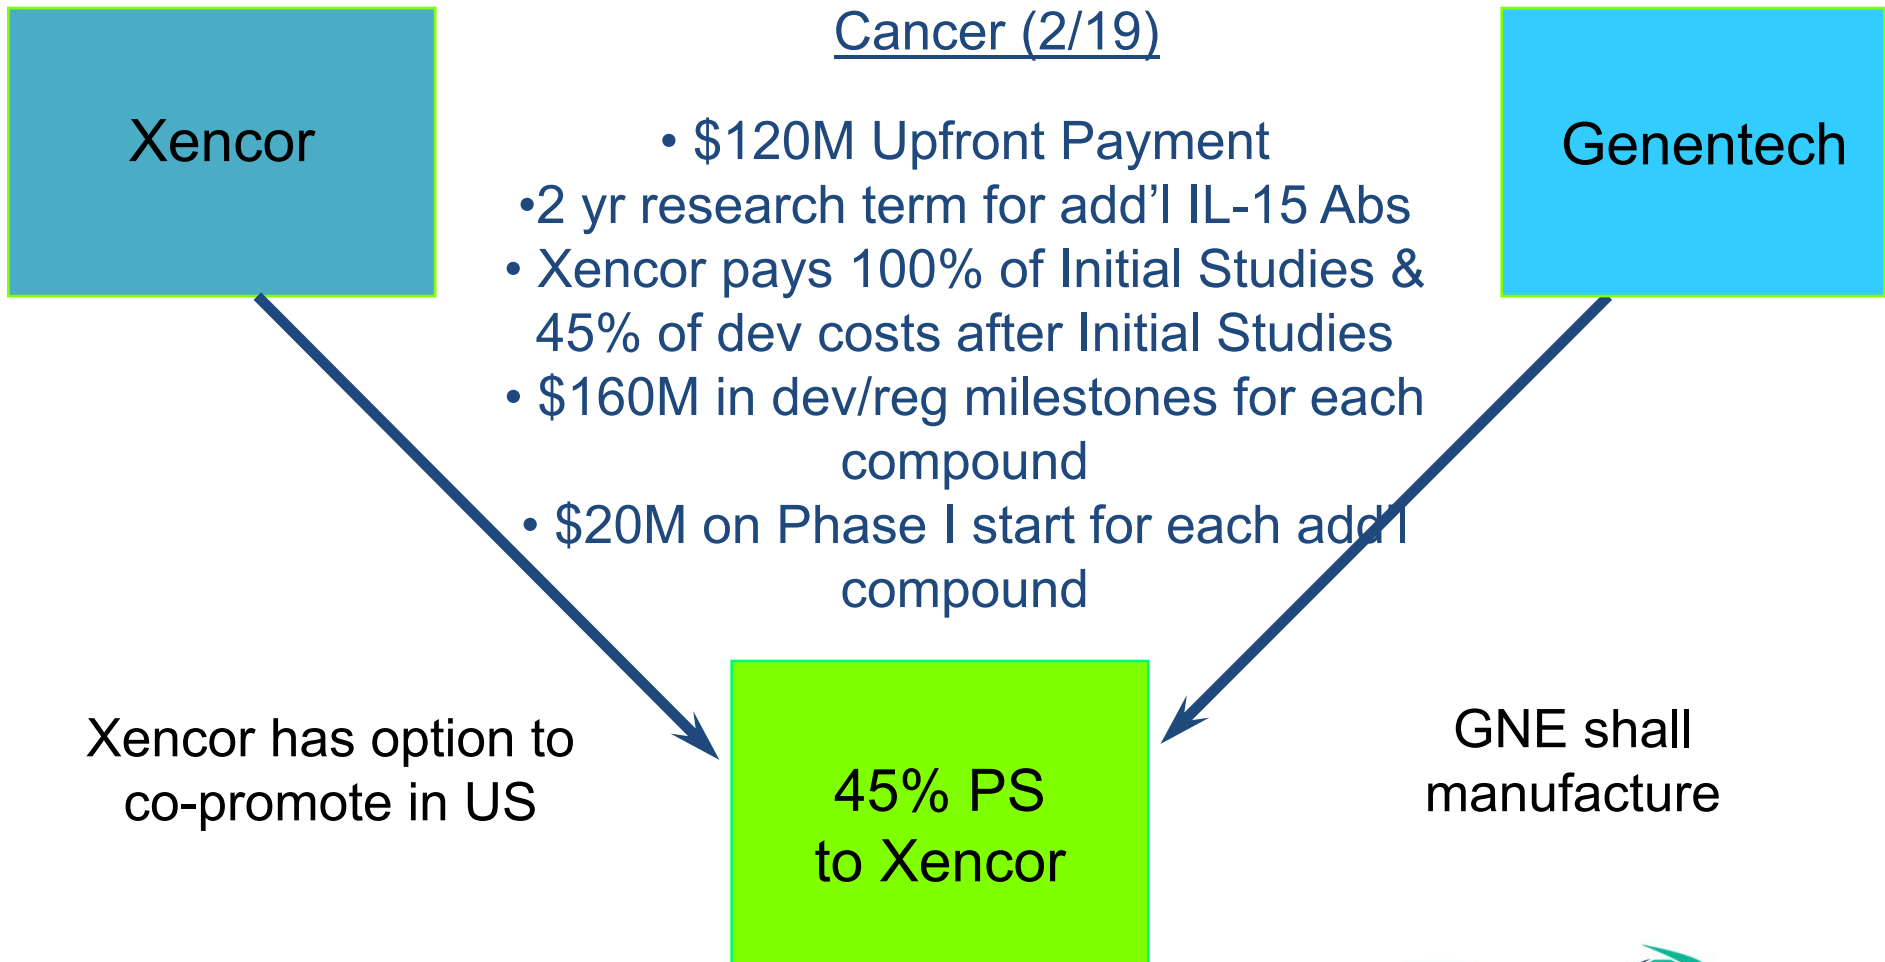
Xencor

Cancer (2/19)

Genentech

• $120M Upfront Payment
•2 yr research term for add'l IL-15 Abs
• Xencor pays 100% of Initial Studies & 45% of dev costs after Initial Studies
• $160M in dev/reg milestones for each compound
• $20M on Phase I start for each add'l compound

Xencor has option to co-promote in US

45% PS
to Xencor

GNE shall manufacture